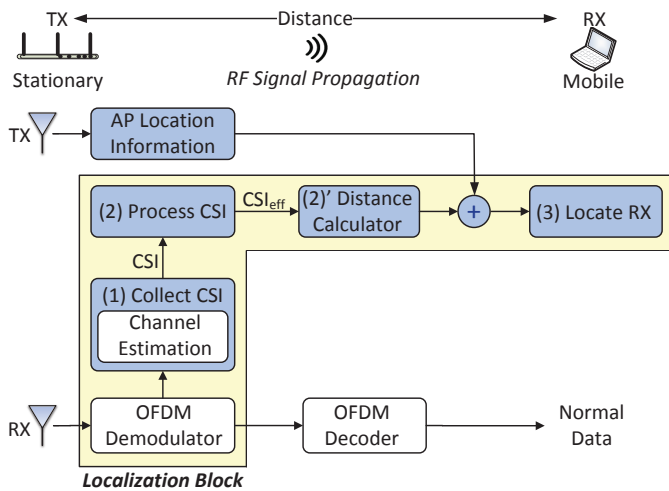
TX Distance RX

Stationary RF Signal Propagation Mobile

TX AP Location Information

(2) Process CSI $CSI_{eff}$ (2)' Distance Calculator + (3) Locate RX

CSI

(1) Collect CSI

Channel Estimation

RX OFDM Demodulator OFDM Decoder Normal Data

Localization Block